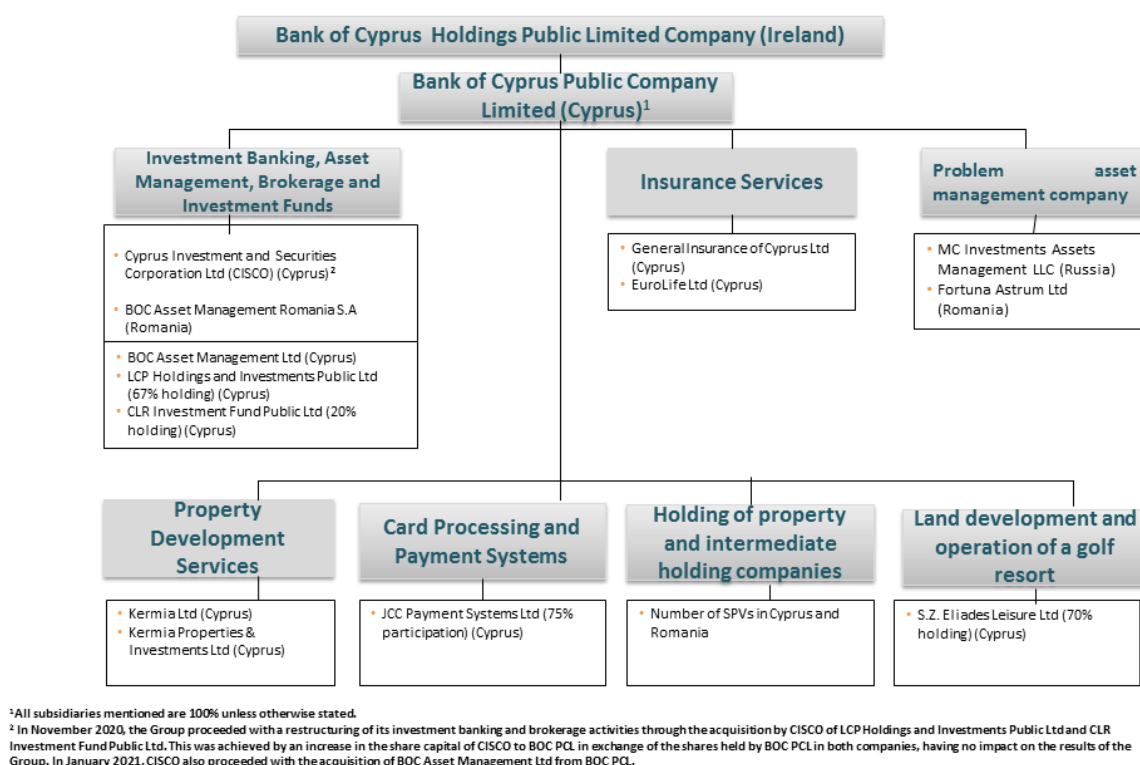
Bank of Cyprus Holdings Public Limited Company (Ireland)

Bank of Cyprus Public Company Limited (Cyprus)$^1$

Investment Banking, Asset Management, Brokerage and Investment Funds

- Cyprus Investment and Securities Corporation Ltd (CISCO) (Cyprus)$^2$
- BOC Asset Management Romania S.A (Romania)

- BOC Asset Management Ltd (Cyprus)
- LCP Holdings and Investments Public Ltd (67% holding) (Cyprus)
- CLR Investment Fund Public Ltd (20% holding) (Cyprus)

Insurance Services

- General Insurance of Cyprus Ltd (Cyprus)
- EuroLife Ltd (Cyprus)

Problem asset management company

- MC Investments Assets Management LLC (Russia)
- Fortuna Astrum Ltd (Romania)

Property Development Services

- Kermia Ltd (Cyprus)
- Kermia Properties & Investments Ltd (Cyprus)

Card Processing and Payment Systems

- JCC Payment Systems Ltd (75% participation) (Cyprus)

Holding of property and intermediate holding companies

- Number of SPVs in Cyprus and Romania

Land development and operation of a golf resort

- S.Z. Eliades Leisure Ltd (70% holding) (Cyprus)

$^1$All subsidiaries mentioned are 100% unless otherwise stated.
$^2$ In November 2020, the Group proceeded with a restructuring of its investment banking and brokerage activities through the acquisition by CISCO of LCP Holdings and Investments Public Ltd and CLR Investment Fund Public Ltd. This was achieved by an increase in the share capital of CISCO to BOC PCL in exchange of the shares held by BOC PCL in both companies, having no impact on the results of the Group. In January 2021, CISCO also proceeded with the acquisition of BOC Asset Management Ltd from BOC PCL.